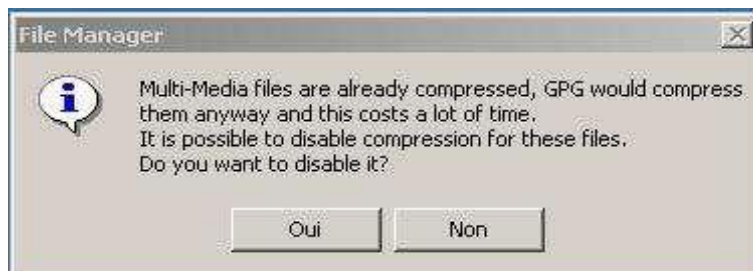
File Manager

Multi-Media files are already compressed, GPG would compress them anyway and this costs a lot of time.
It is possible to disable compression for these files.
Do you want to disable it?

Oui Non